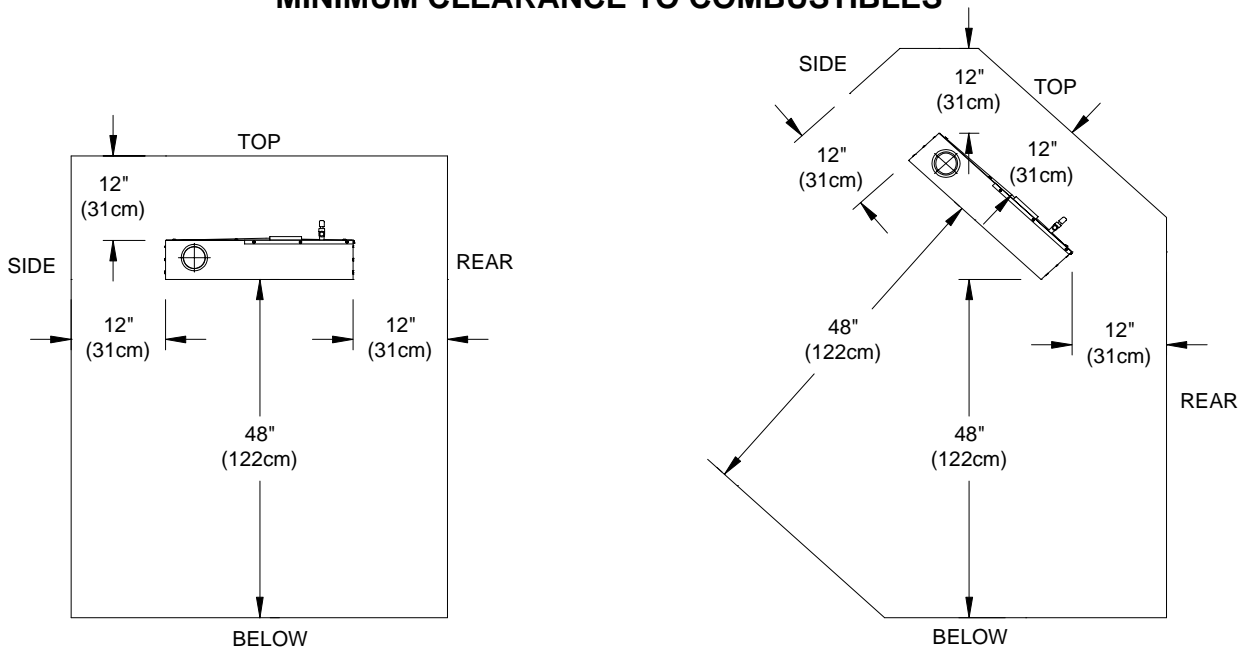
MINIMUM CLEARANCE TO COMBUSTIBLES

TOP

12"
(31cm)

SIDE

REAR

12"
(31cm)

12"
(31cm)

48"
(122cm)

BELOW

SIDE

12"
(31cm)

TOP

12"
(31cm)

12"
(31cm)

48"
(122cm)

12"
(31cm)

REAR

48"
(122cm)

BELOW